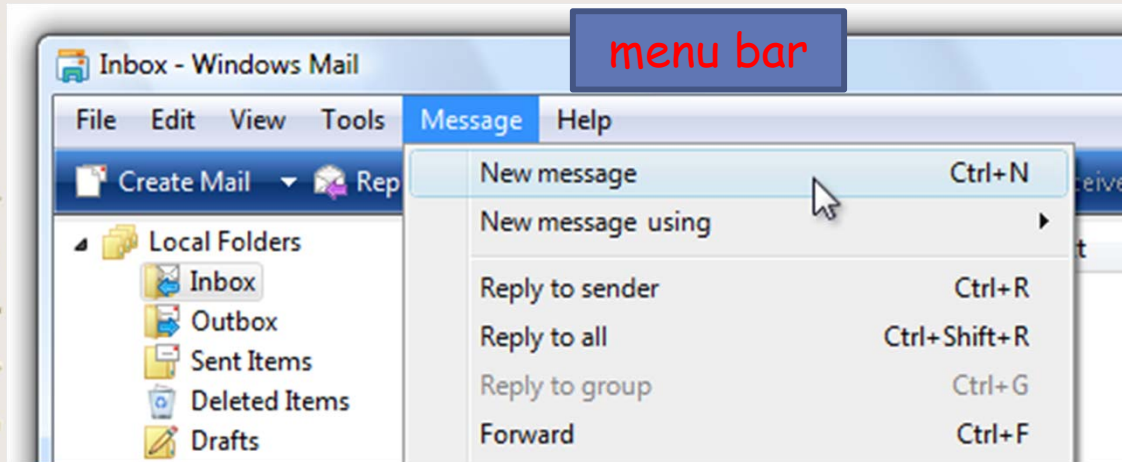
Inbox - Windows Mail

menu bar

File Edit View Tools Message Help

Create Mail Rep

Local Folders
Inbox
Outbox
Sent Items
Deleted Items
Drafts

| | |
|---|---|
| New message | Ctrl+N |
| New message using | ▸ |
| Reply to sender | Ctrl+R |
| Reply to all | Ctrl+Shift+R |
| Reply to group | Ctrl+G |
| Forward | Ctrl+F |

ceive

t